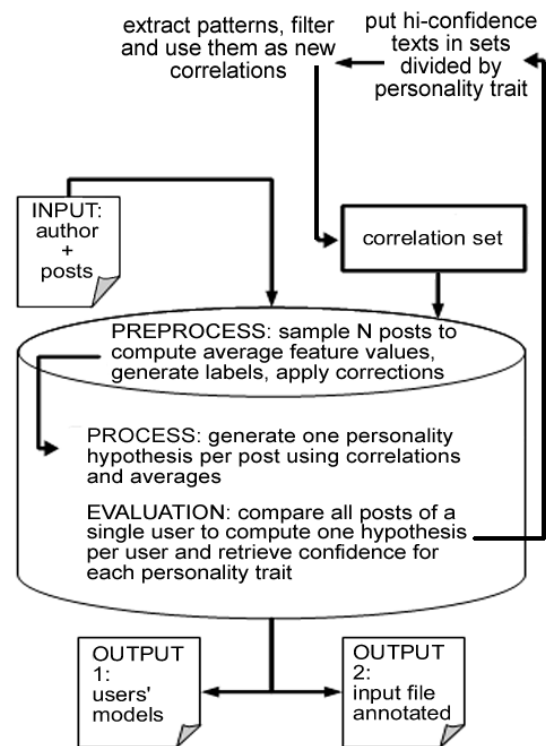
extract patterns, filter and use them as new correlations

put hi-confidence texts in sets divided by personality trait

INPUT: author + posts

correlation set

PREPROCESS: sample N posts to compute average feature values, generate labels, apply corrections

PROCESS: generate one personality hypothesis per post using correlations and averages

EVALUATION: compare all posts of a single user to compute one hypothesis per user and retrieve confidence for each personality trait

OUTPUT 1: users' models

OUTPUT 2: input file annotated